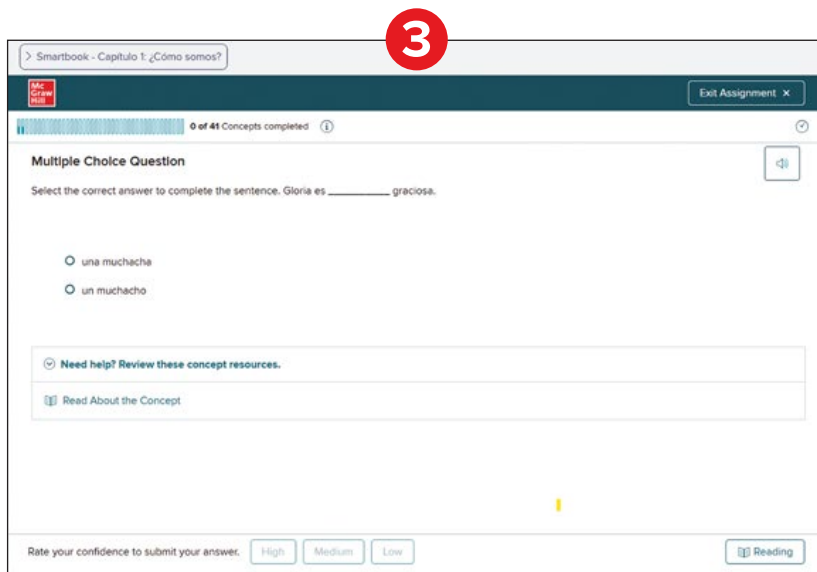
3

> Smartbook - Capítulo 1: ¿Cómo somos?

Mc Graw Hill

Exit Assignment ×

0 of 41 Concepts completed ⓘ

Multiple Choice Question

Select the correct answer to complete the sentence. Gloria es __________ graciosa.

una muchacha

un muchacho

Need help? Review these concept resources.

Read About the Concept

Rate your confidence to submit your answer. High Medium Low

Reading